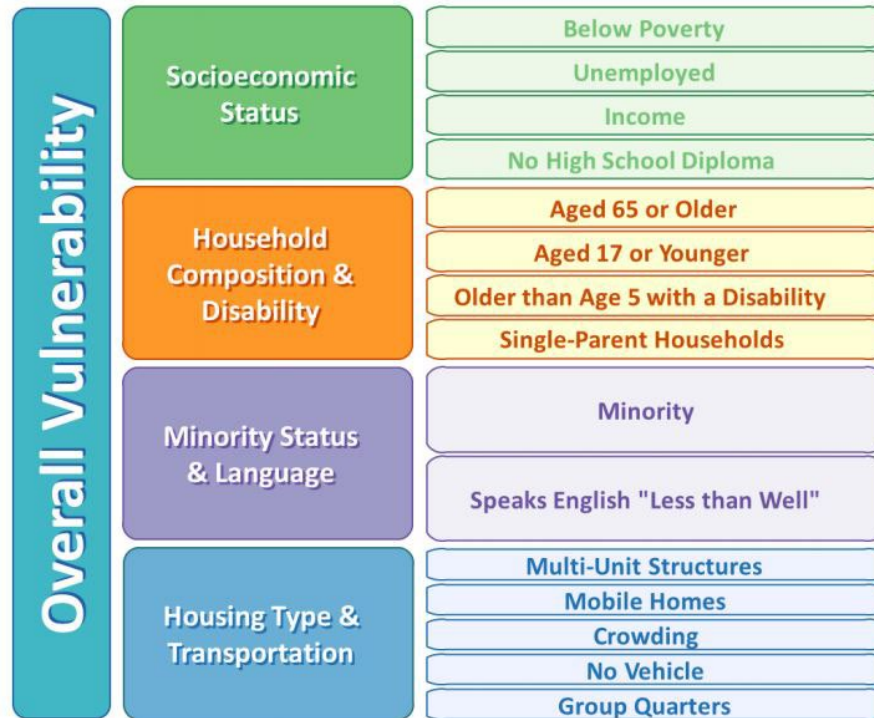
Overall Vulnerability

Socioeconomic Status

Below Poverty

Unemployed

Income

No High School Diploma

Household Composition & Disability

Aged 65 or Older

Aged 17 or Younger

Older than Age 5 with a Disability

Single-Parent Households

Minority Status & Language

Minority

Speaks English "Less than Well"

Housing Type & Transportation

Multi-Unit Structures

Mobile Homes

Crowding

No Vehicle

Group Quarters